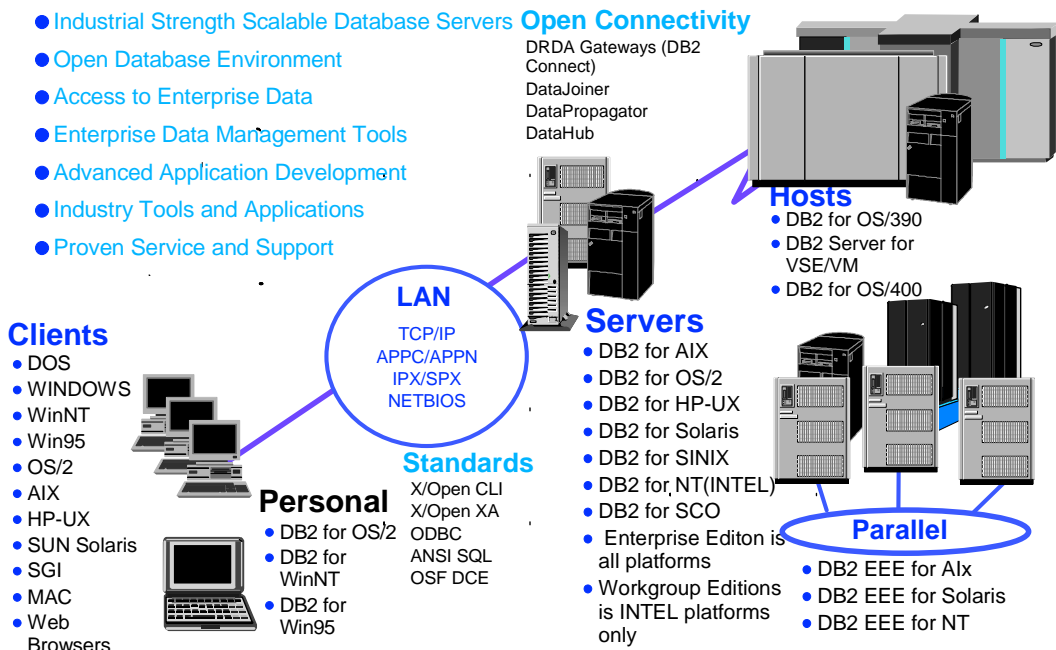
Industrial Strength Scalable Database Servers
Open Database Environment
Access to Enterprise Data
Enterprise Data Management Tools
Advanced Application Development
Industry Tools and Applications
Proven Service and Support

Open Connectivity
DRDA Gateways (DB2 Connect)
DataJoiner
DataPropagator
DataHub

Hosts
DB2 for OS/390
DB2 Server for VSE/VM
DB2 for OS/400

LAN
TCP/IP
APPC/APPN
IPX/SPX
NETBIOS

Clients
DOS
WINDOWS
WinNT
Win95
OS/2
AIX
HP-UX
SUN Solaris
SGI
MAC
Web Browsers

Servers
DB2 for AIX
DB2 for OS/2
DB2 for HP-UX
DB2 for Solaris
DB2 for SINIX
DB2 for NT(INTEL)
DB2 for SCO
Enterprise Editon is all platforms
Workgroup Editions is INTEL platforms only

Standards
X/Open CLI
X/Open XA
ODBC
ANSI SQL
OSF DCE

Personal
DB2 for OS/2
DB2 for WinNT
DB2 for Win95

Parallel
DB2 EEE for AIx
DB2 EEE for Solaris
DB2 EEE for NT